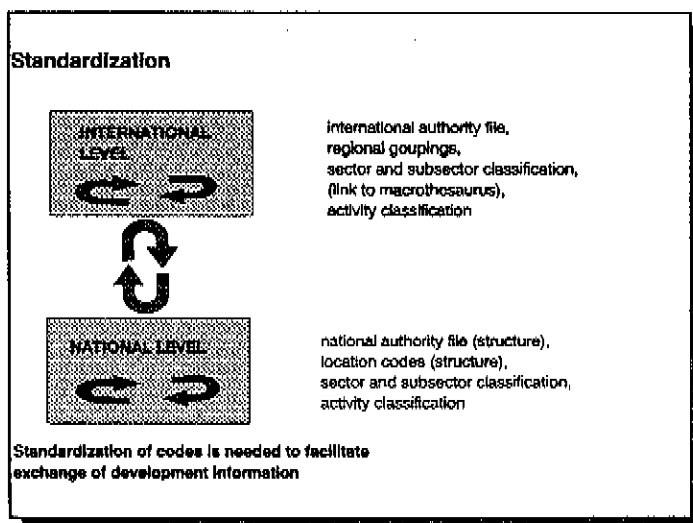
Standardization

INTERNATIONAL LEVEL

international authority file, regional goupings, sector and subsector classification, (link to macrothesaurus), activity classification

NATIONAL LEVEL

national authority file (structure), location codes (structure), sector and subsector classification, activity classification

Standardization of codes is needed to facilitate exchange of development information